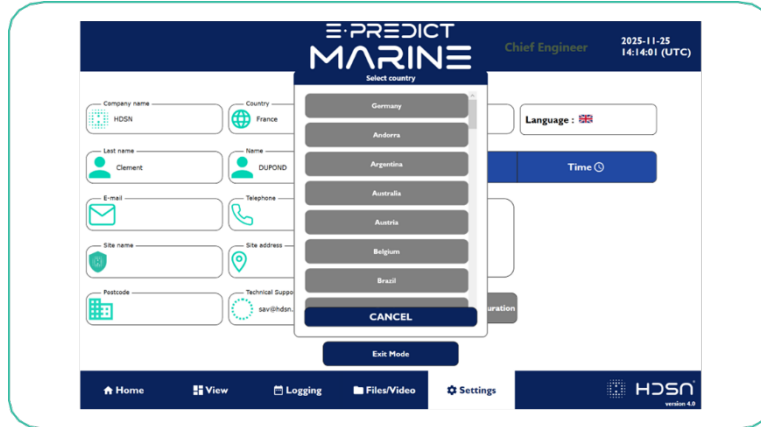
E·PREDICT
MARINE

Chief Engineer

2025-11-25
14:14:01 (UTC)

Company name
HDSN

Country
France

Last name
Clement

Name
DUPOND

E-mail

Telephone

Site name

Site address

Postcode

Technical Support
sav@hdsn.

Select country

Germany

Andorra

Argentina

Australia

Austria

Belgium

Brazil

CANCEL

Language :

Time

uration

Exit Mode

Home

View

Logging

Files/Video

Settings

HDSN
version 4.0